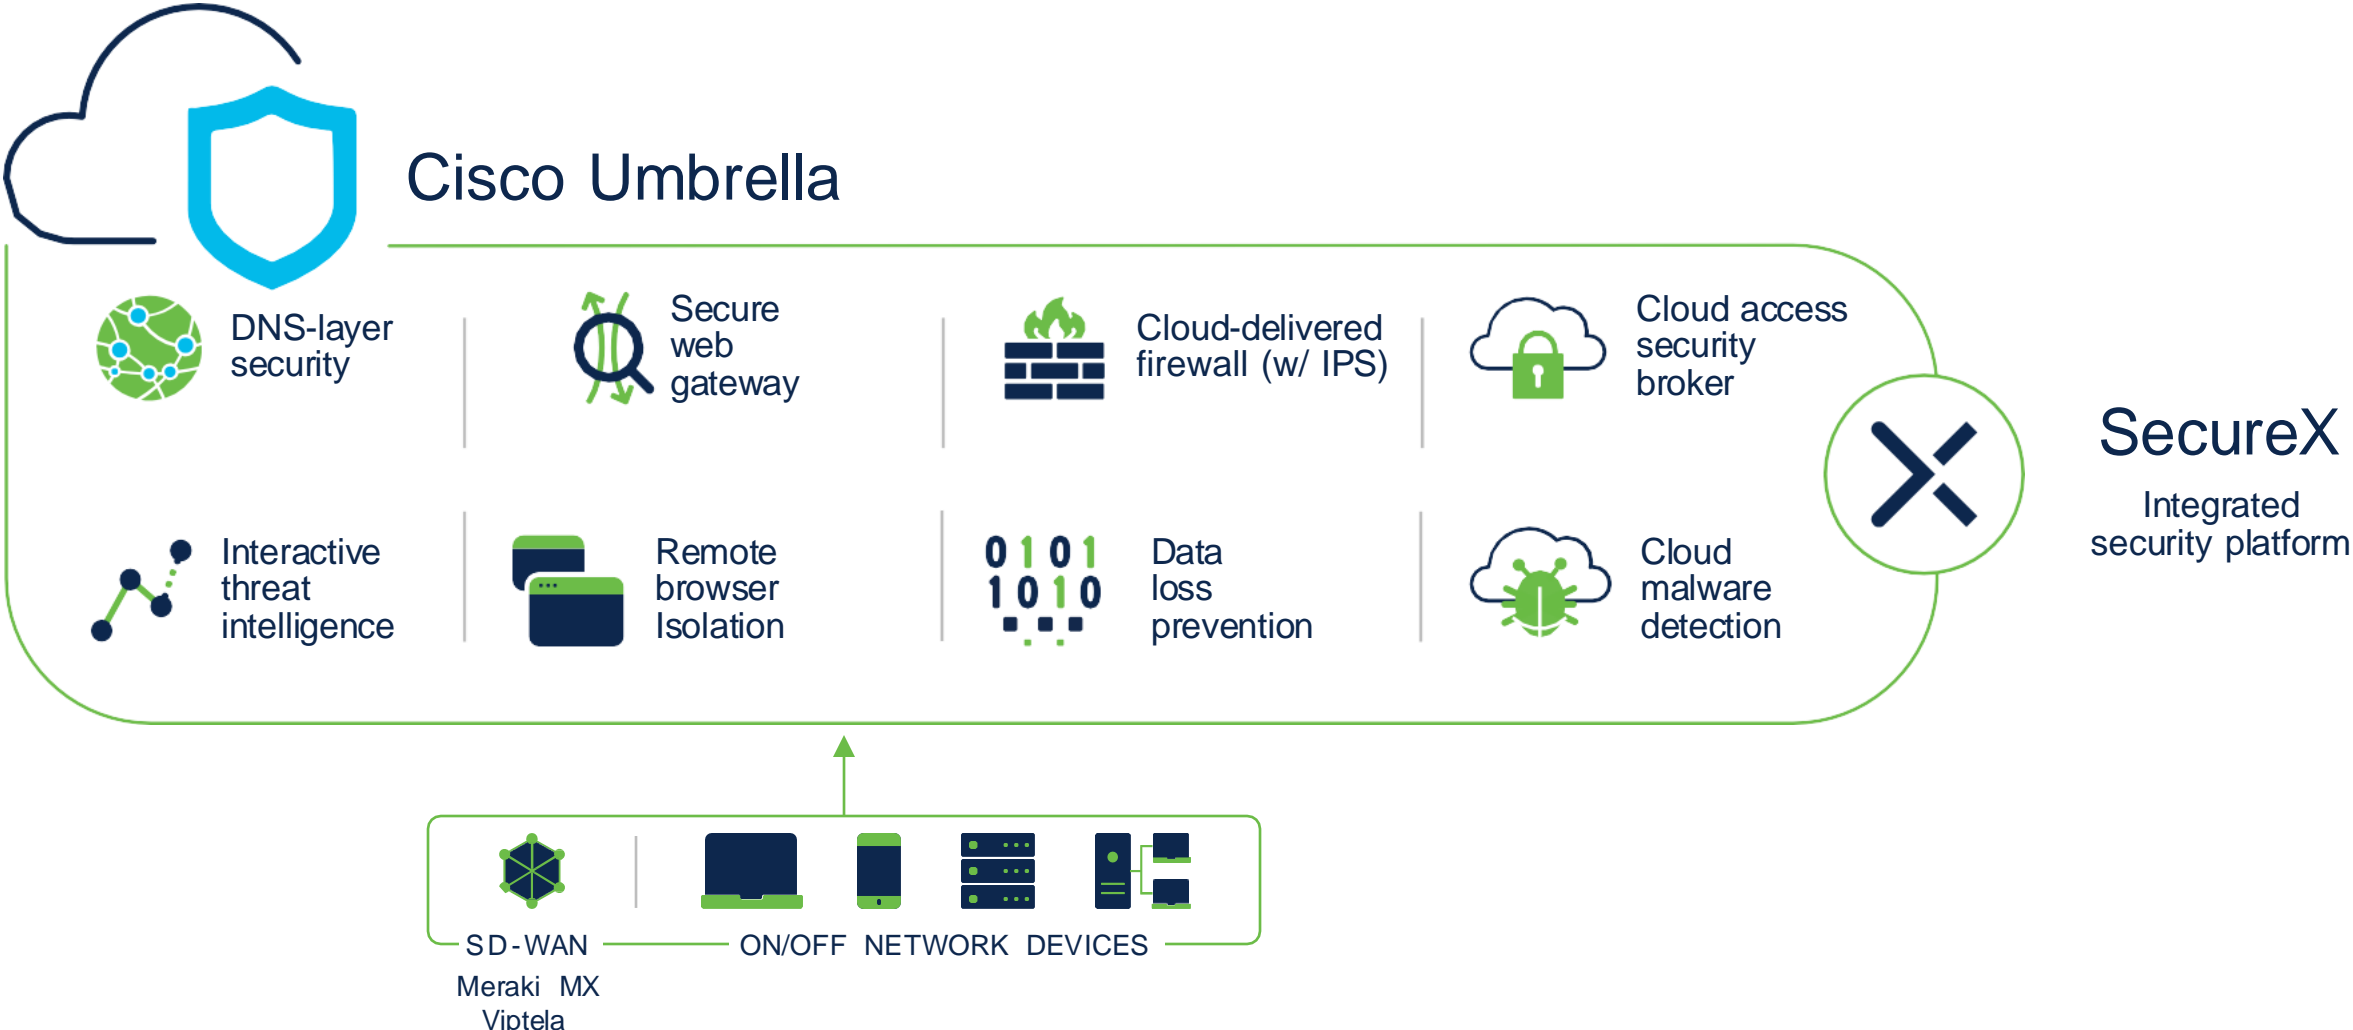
Cisco Umbrella

DNS-layer security

Secure web gateway

Cloud-delivered firewall (w/ IPS)

Cloud access security broker

Interactive threat intelligence

Remote browser Isolation

0 1 0 1
1 0 1 0

Data loss prevention

Cloud malware detection

SecureX

Integrated security platform

SD-WAN

Meraki MX
Viptela

ON/OFF NETWORK DEVICES